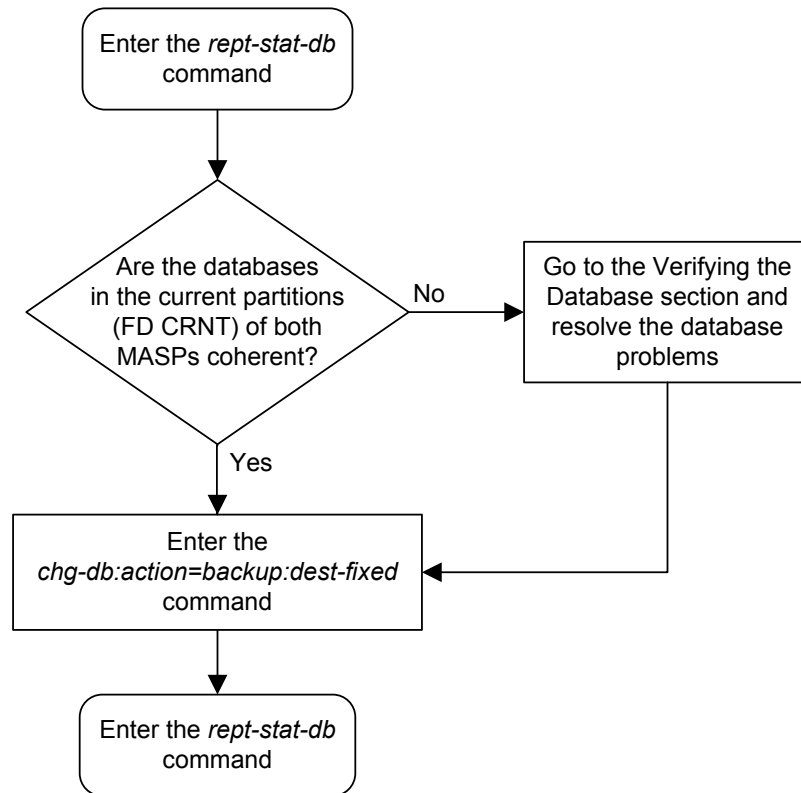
Enter the *rept-stat-db* command

Are the databases in the current partitions (FD CRNT) of both MASPs coherent?

No

Go to the Verifying the Database section and resolve the database problems

Yes

Enter the *chg-db:action=backup:dest-fixed* command

Enter the *rept-stat-db* command